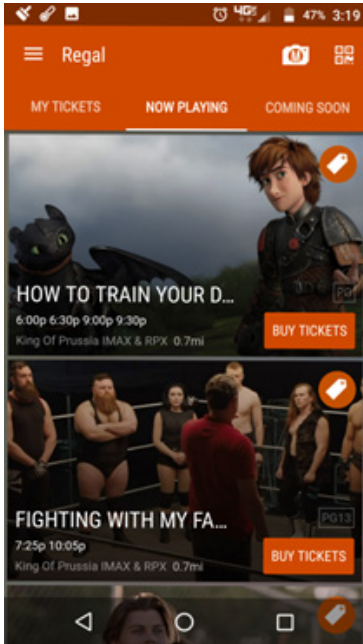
4G 47% 3:19

Regal

MY TICKETS
NOW PLAYING
COMING SOON

HOW TO TRAIN YOUR D...
PG
6:00p 6:30p 9:00p 9:30p
King Of Prussia IMAX & RPX 0.7mi
BUY TICKETS

FIGHTING WITH MY FA...
PG13
7:25p 10:05p
King Of Prussia IMAX & RPX 0.7mi
BUY TICKETS